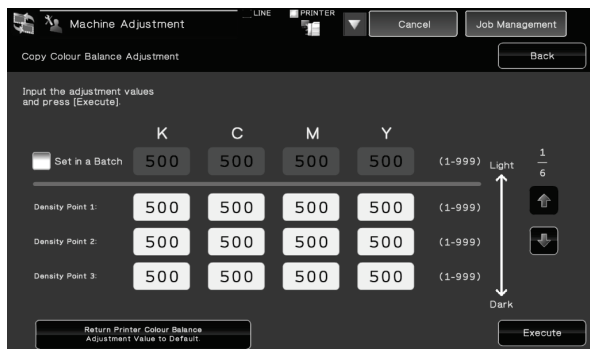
Machine Adjustment

LINE

PRINTER

Cancel

Job Management

Copy Colour Balance Adjustment

Back

Input the adjustment values and press [Execute].

| | K | C | M | Y | |
|---|---|---|---|---|---|
| Set in a Batch | 500 | 500 | 500 | 500 | (1-999) |
| Density Point 1: | 500 | 500 | 500 | 500 | (1-999) |
| Density Point 2: | 500 | 500 | 500 | 500 | (1-999) |
| Density Point 3: | 500 | 500 | 500 | 500 | (1-999) |

Light

Dark

$\frac{1}{6}$

Return Printer Colour Balance Adjustment Value to Default.

Execute